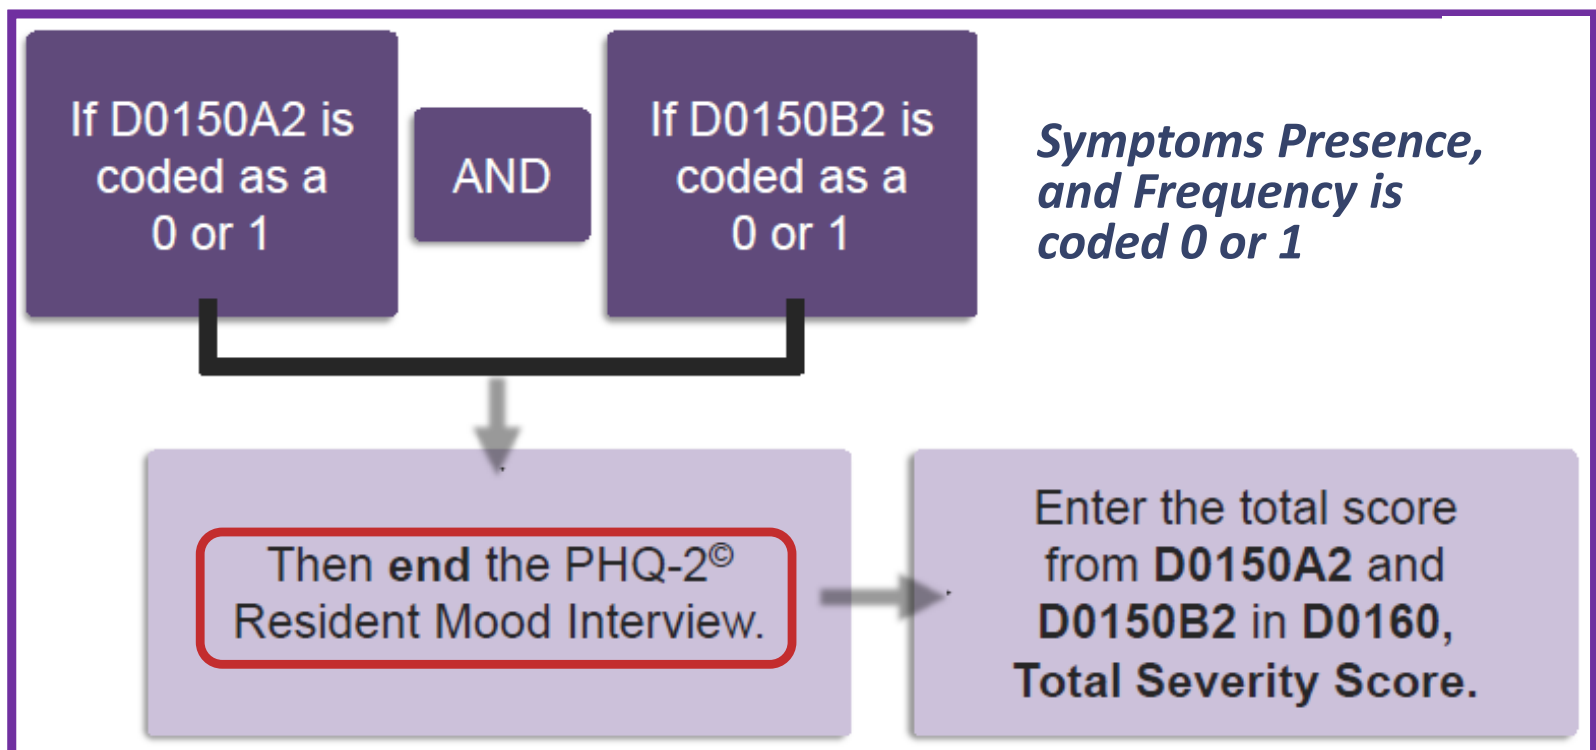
If D0150A2 is coded as a 0 or 1

AND

If D0150B2 is coded as a 0 or 1

*Symptoms Presence, and Frequency is coded 0 or 1*

Then **end** the PHQ-2© Resident Mood Interview.

Enter the total score from **D0150A2** and **D0150B2** in **D0160, Total Severity Score.**